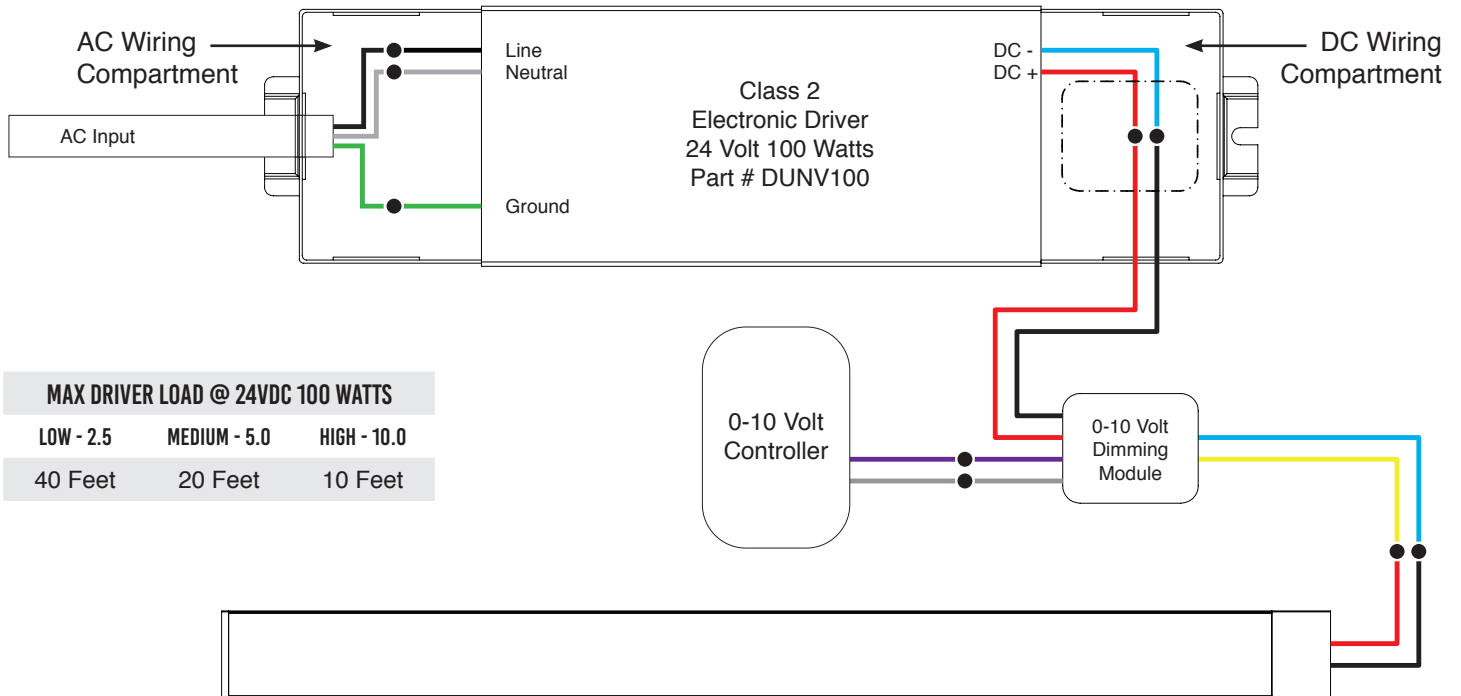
AC Wiring Compartment

AC Input

Line
Neutral

Ground

Class 2
Electronic Driver
24 Volt 100 Watts
Part # DUNV100

DC -
DC +

DC Wiring Compartment

MAX DRIVER LOAD @ 24VDC 100 WATTS

| LOW - 2.5 | MEDIUM - 5.0 | HIGH - 10.0 |
|---|---|---|
| 40 Feet | 20 Feet | 10 Feet |

0-10 Volt Controller

0-10 Volt Dimming Module